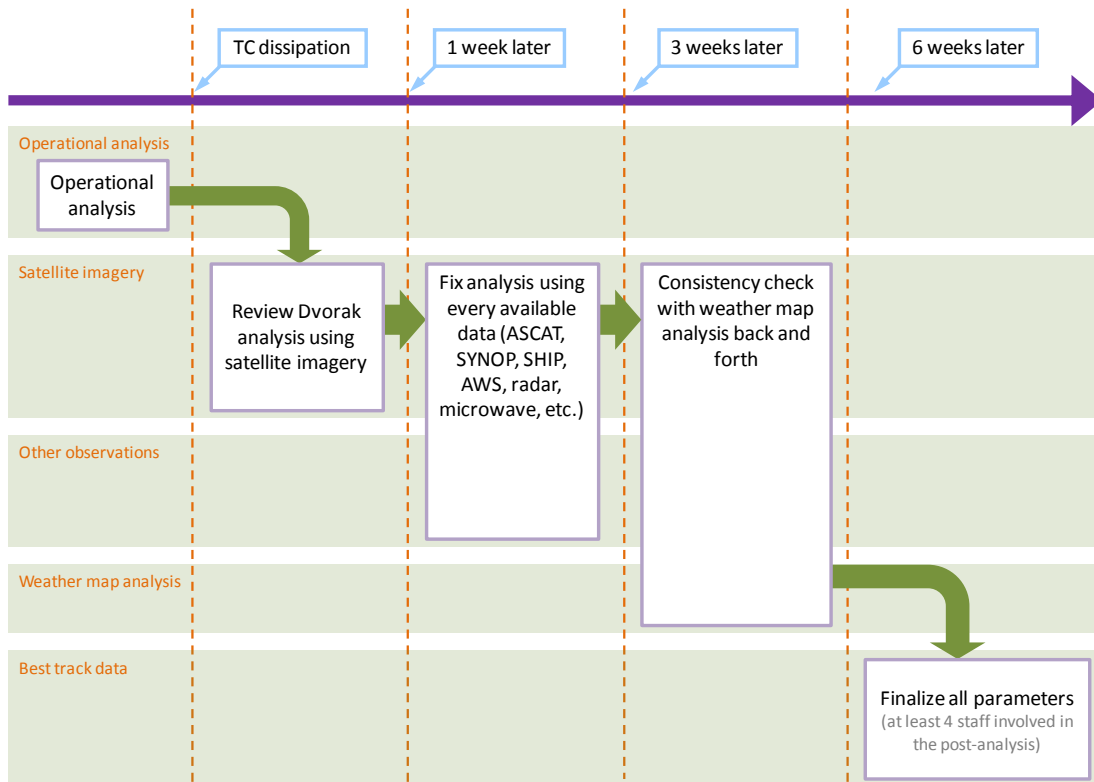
TC dissipation

1 week later

3 weeks later

6 weeks later

Operational analysis

Operational analysis

Satellite imagery

Review Dvorak analysis using satellite imagery

Fix analysis using every available data (ASCAT, SYNOP, SHIP, AWS, radar, microwave, etc.)

Consistency check with weather map analysis back and forth

Other observations

Weather map analysis

Best track data

Finalize all parameters
(at least 4 staff involved in the post-analysis)